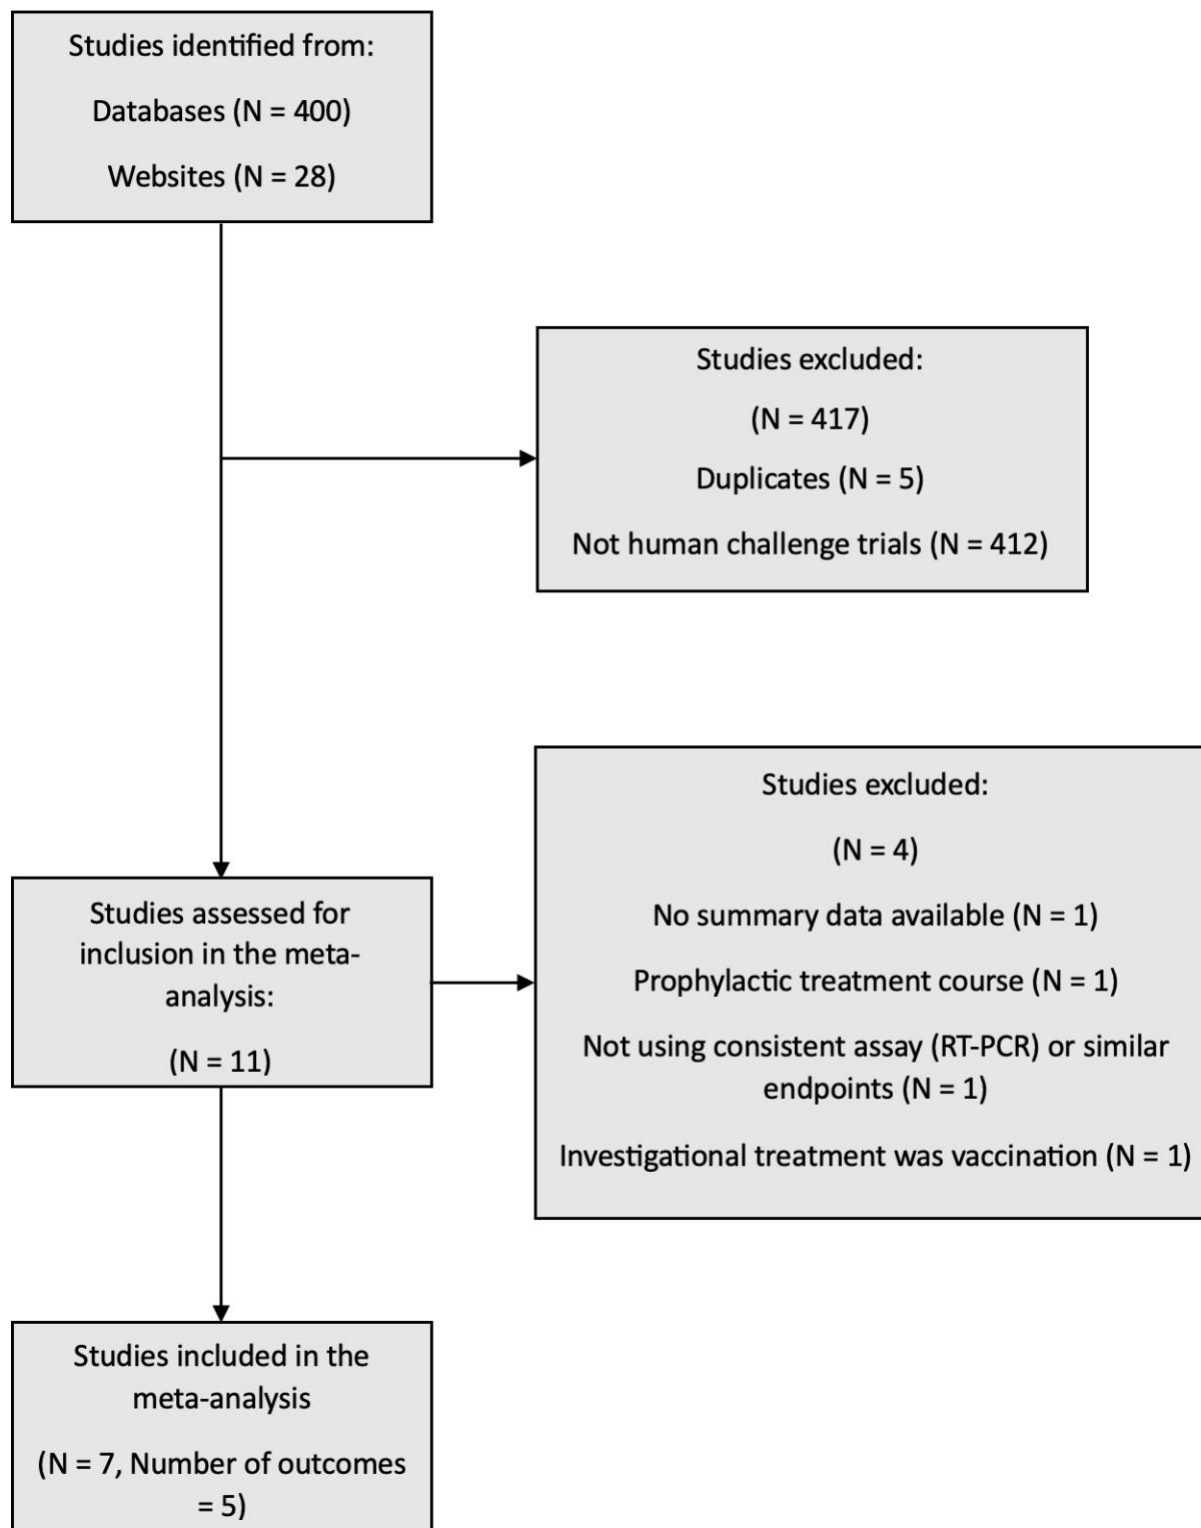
Studies identified from:

Databases (N = 400)

Websites (N = 28)

Studies excluded:

(N = 417)

Duplicates (N = 5)

Not human challenge trials (N = 412)

Studies excluded:

(N = 4)

No summary data available (N = 1)

Prophylactic treatment course (N = 1)

Not using consistent assay (RT-PCR) or similar endpoints (N = 1)

Investigational treatment was vaccination (N = 1)

Studies assessed for inclusion in the meta-analysis:

(N = 11)

Studies included in the meta-analysis

(N = 7, Number of outcomes = 5)